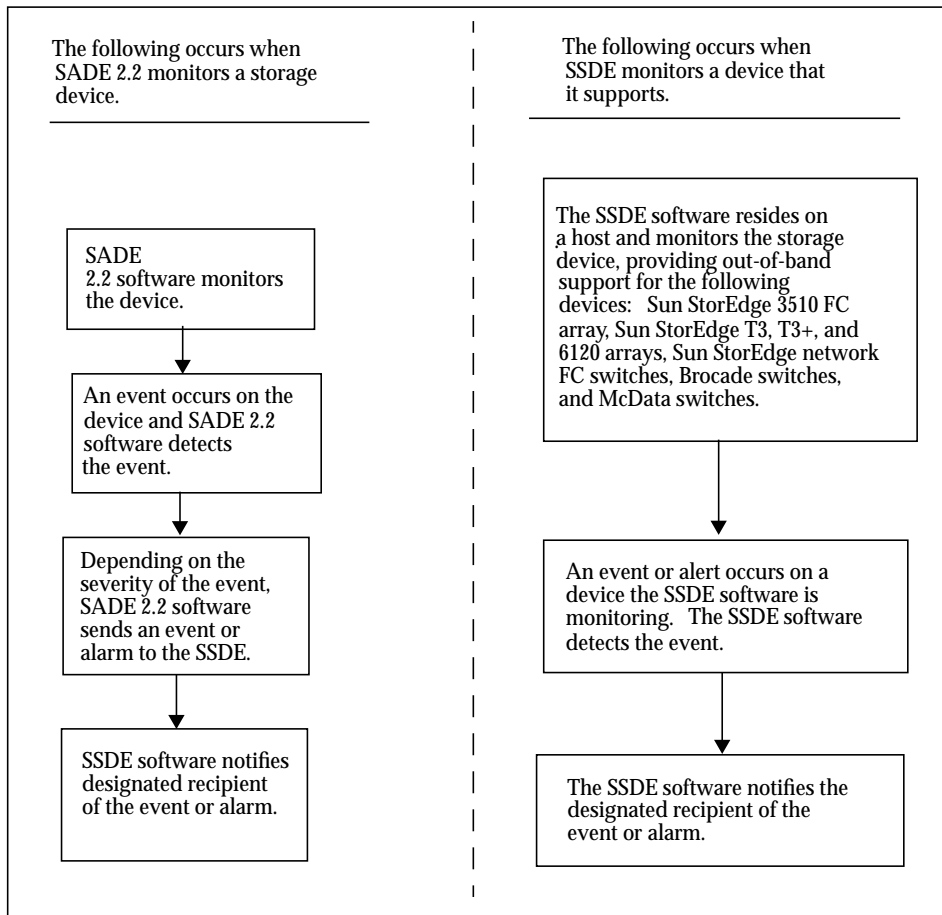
The following occurs when SADE 2.2 monitors a storage device.

SADE 2.2 software monitors the device.

An event occurs on the device and SADE 2.2 software detects the event.

Depending on the severity of the event, SADE 2.2 software sends an event or alarm to the SSDE.

SSDE software notifies designated recipient of the event or alarm.

The following occurs when SSDE monitors a device that it supports.

The SSDE software resides on a host and monitors the storage device, providing out-of-band support for the following devices: Sun StorEdge 3510 FC array, Sun StorEdge T3, T3+, and 6120 arrays, Sun StorEdge network FC switches, Brocade switches, and McData switches.

An event or alert occurs on a device the SSDE software is monitoring. The SSDE software detects the event.

The SSDE software notifies the designated recipient of the event or alarm.